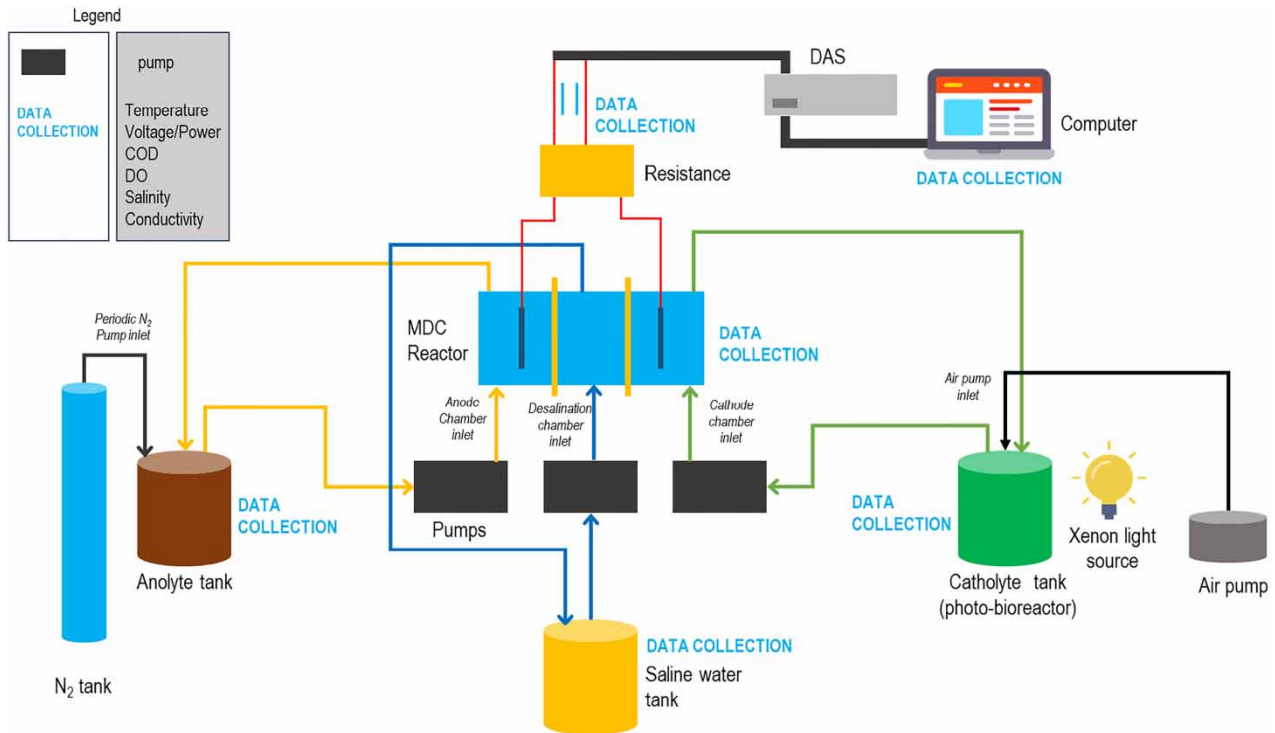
Legend

pump

DATA COLLECTION

Temperature
Voltage/Power
COD
DO
Salinity
Conductivity

DAS

DATA COLLECTION

Computer

Resistance

DATA COLLECTION

Periodic $N_2$ Pump inlet

MDC Reactor

DATA COLLECTION

Air pump inlet

Anode Chamber inlet

Desalination chamber inlet

Cathode chamber inlet

DATA COLLECTION

DATA COLLECTION

Pumps

Xenon light source

Anolyte tank

Catholyte tank (photo-bioreactor)

Air pump

DATA COLLECTION

Saline water tank

$N_2$ tank